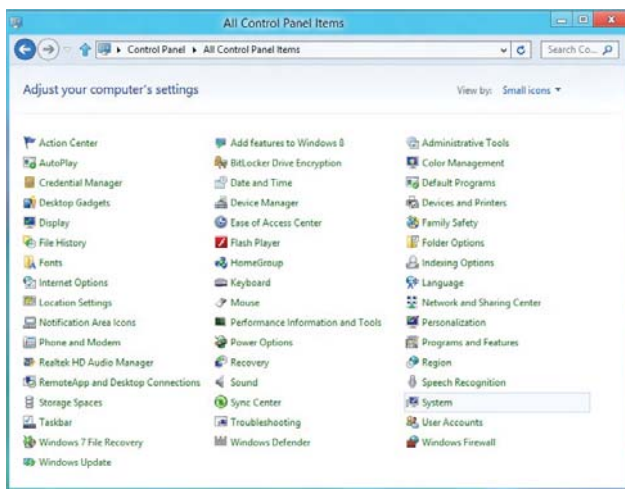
All Control Panel Items

Control Panel ▸ All Control Panel Items

Search Co...

Adjust your computer's settings

View by: Small icons ▾

Action Center
AutoPlay
Credential Manager
Desktop Gadgets
Display
File History
Fonts
Internet Options
Location Settings
Notification Area Icons
Phone and Modem
Realtek HD Audio Manager
RemoteApp and Desktop Connections
Storage Spaces
Taskbar
Windows 7 File Recovery
Windows Update

Add features to Windows 8
BitLocker Drive Encryption
Date and Time
Device Manager
Ease of Access Center
Flash Player
HomeGroup
Keyboard
Mouse
Performance Information and Tools
Power Options
Recovery
Sound
Sync Center
Troubleshooting
Windows Defender

Administrative Tools
Color Management
Default Programs
Devices and Printers
Family Safety
Folder Options
Indexing Options
Language
Network and Sharing Center
Personalization
Programs and Features
Region
Speech Recognition
System
User Accounts
Windows Firewall